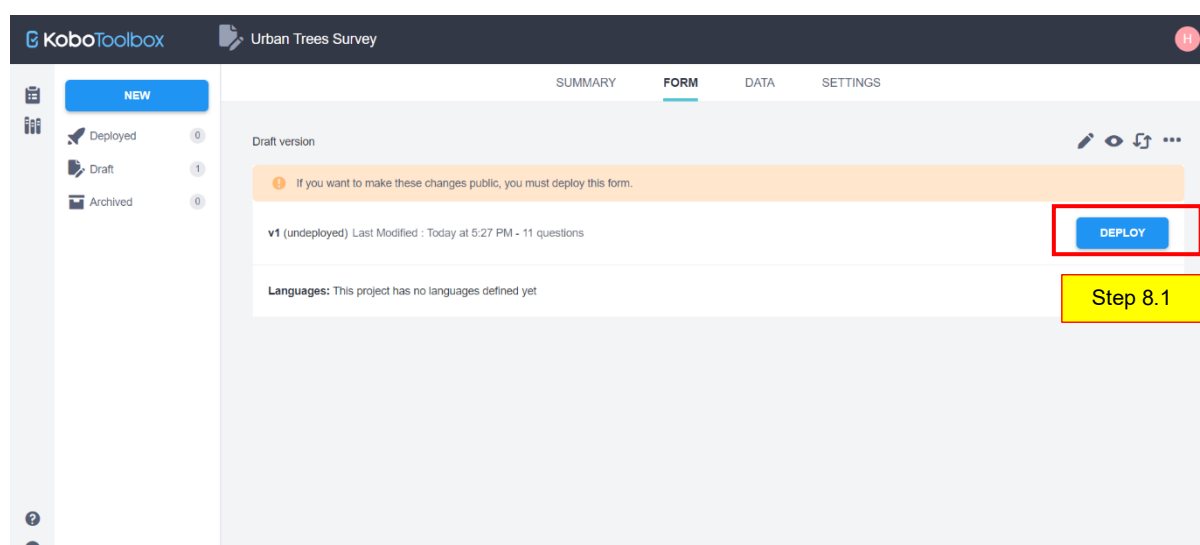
KoboToolbox

Urban Trees Survey

H

NEW

Deployed 0

Draft 1

Archived 0

SUMMARY FORM DATA SETTINGS

Draft version

If you want to make these changes public, you must deploy this form.

v1 (undeployed) Last Modified : Today at 5:27 PM - 11 questions

DEPLOY

Languages: This project has no languages defined yet

Step 8.1